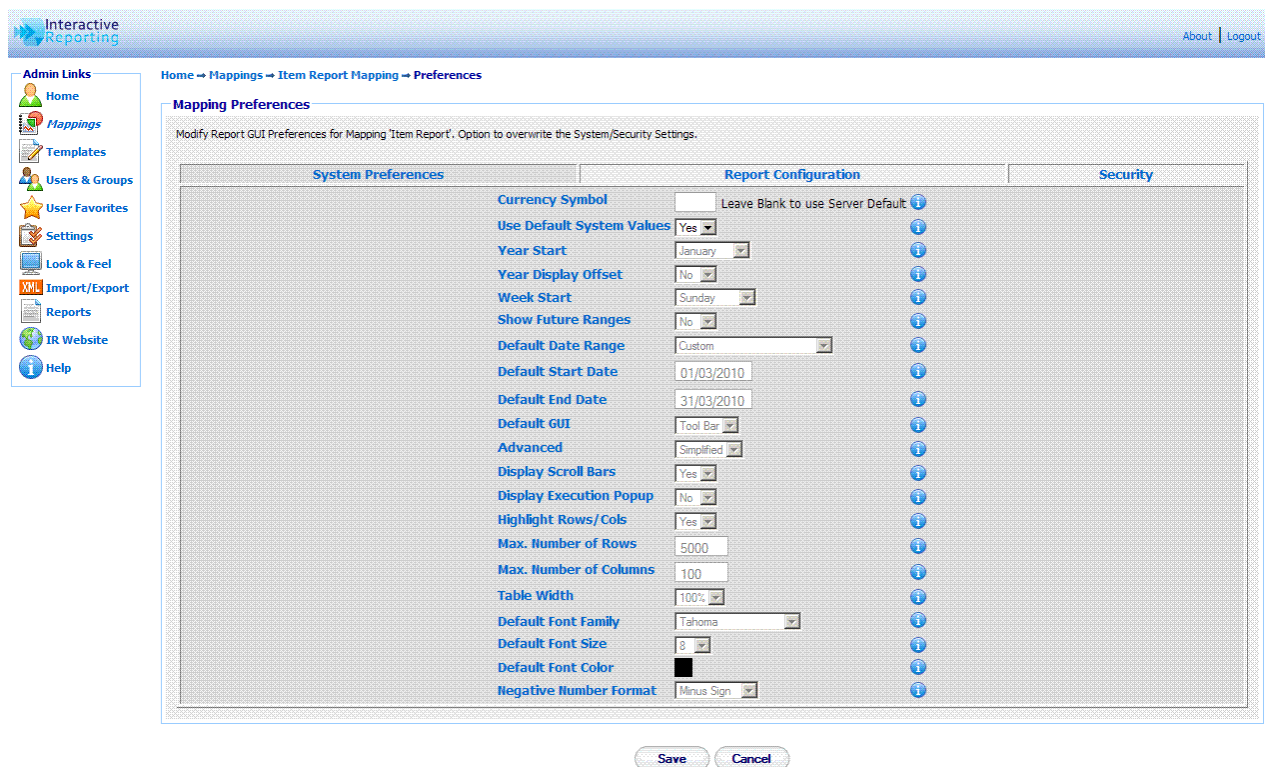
Interactive Reporting

About | Logout

Admin Links
Home
Mappings
Templates
Users & Groups
User Favorites
Settings
Look & Feel
XML Import/Export
Reports
IR Website
Help

Home ➡ Mappings ➡ Item Report Mapping ➡ Preferences

Mapping Preferences

Modify Report GUI Preferences for Mapping 'Item Report'. Option to overwrite the System/Security Settings.

| System Preferences | Report Configuration | Security |
|---|---|---|

Currency Symbol Leave Blank to use Server Default
Use Default System Values Yes
Year Start January
Year Display Offset No
Week Start Sunday
Show Future Ranges No
Default Date Range Custom
Default Start Date 01/03/2010
Default End Date 31/03/2010
Default GUI Tool Bar
Advanced Simplified
Display Scroll Bars Yes
Display Execution Popup No
Highlight Rows/Cols Yes
Max. Number of Rows 5000
Max. Number of Columns 100
Table Width 100%
Default Font Family Tahoma
Default Font Size 8
Default Font Color
Negative Number Format Minus Sign

Save Cancel